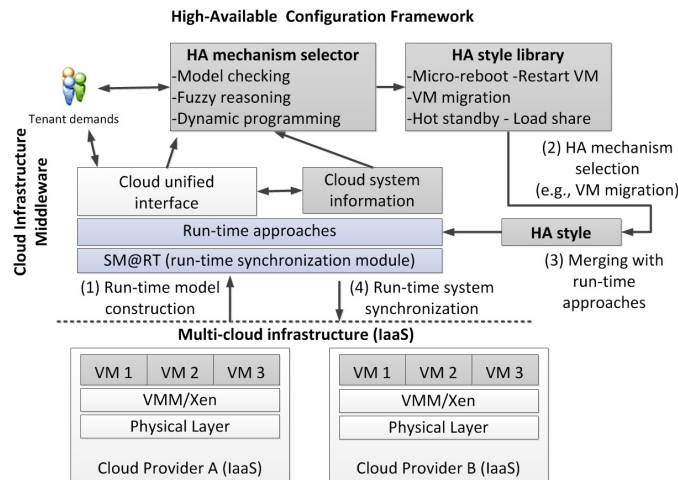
High-Available Configuration Framework

HA mechanism selector
-Model checking
-Fuzzy reasoning
-Dynamic programming

HA style library
-Micro-reboot -Restart VM
-VM migration
-Hot standby - Load share

Tenant demands

(2) HA mechanism selection (e.g., VM migration)

Cloud Infrastructure Middleware

Cloud unified interface

Cloud system information

Run-time approaches

SM@RT (run-time synchronization module)

HA style

(3) Merging with run-time approaches

(1) Run-time model construction

(4) Run-time system synchronization

Multi-cloud infrastructure (IaaS)

| VM 1 | VM 2 | VM 3 |
|---|---|---|

VMM/Xen

Physical Layer

Cloud Provider A (IaaS)

| VM 1 | VM 2 | VM 3 |
|---|---|---|

VMM/Xen

Physical Layer

Cloud Provider B (IaaS)